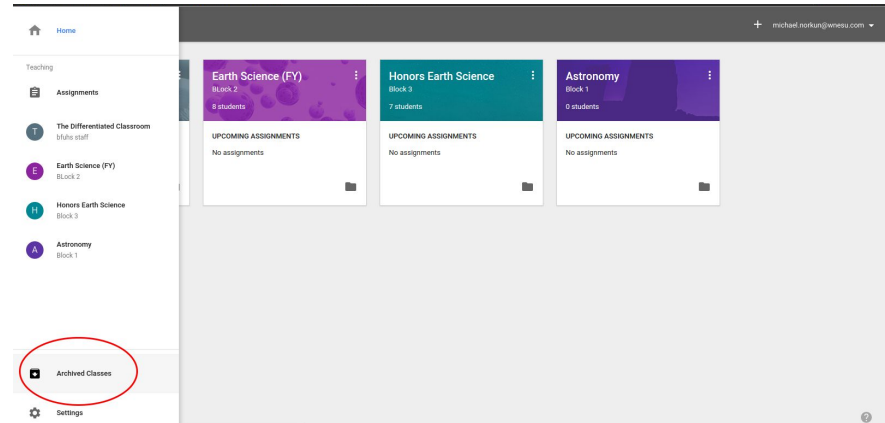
Home

Teaching

Assignments

T The Differentiated Classroom
bfuhs staff

E Earth Science (FY)
BLock 2

H Honors Earth Science
Block 3

A Astronomy
Block 1

Archived Classes

Settings

+ michael.norkun@wnesu.com

Earth Science (FY)
BLock 2
8 students
UPCOMING ASSIGNMENTS
No assignments

Honors Earth Science
Block 3
7 students
UPCOMING ASSIGNMENTS
No assignments

Astronomy
Block 1
0 students
UPCOMING ASSIGNMENTS
No assignments

?